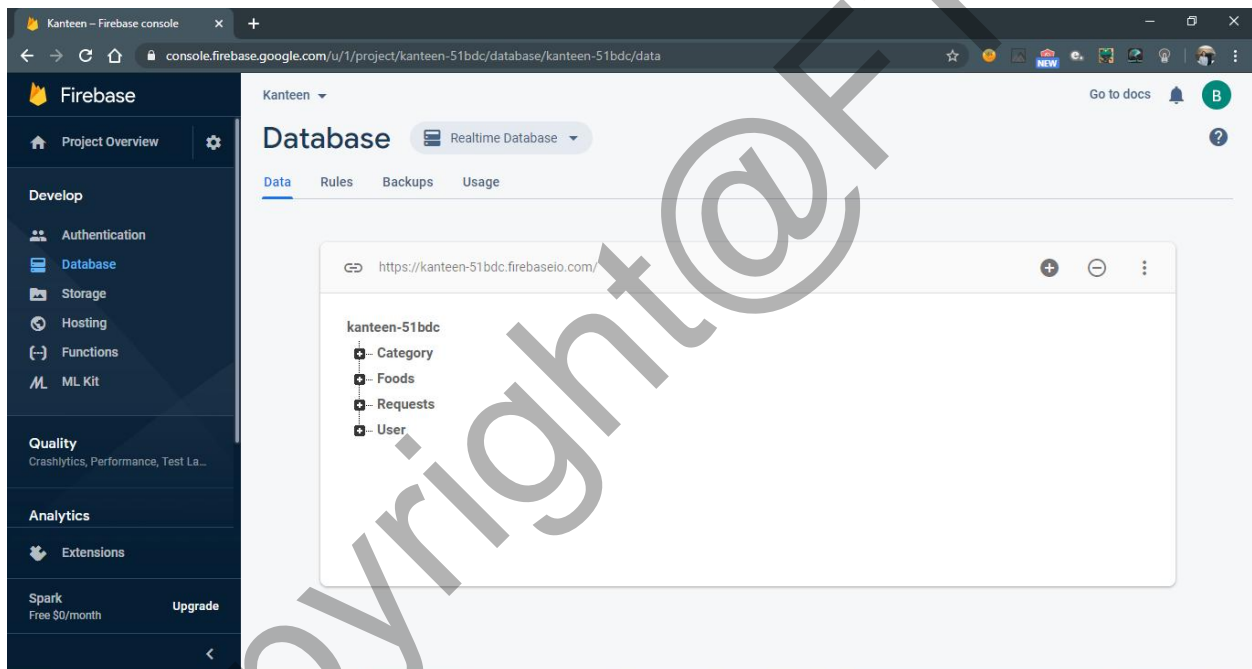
Kanteen – Firebase console

console.firebase.google.com/u/1/project/kanteen-51bdc/database/kanteen-51bdc/data

NEW

Firebase

Project Overview

Develop

Authentication

Database

Storage

Hosting

Functions

ML Kit

Quality
Crashlytics, Performance, Test La...

Analytics

Extensions

Spark
Free $0/month

Upgrade

Kanteen

Go to docs

B

Database

Realtime Database

Data Rules Backups Usage

https://kanteen-51bdc.firebaseio.com/

kanteen-51bdc
Category
Foods
Requests
User

Copyright@F